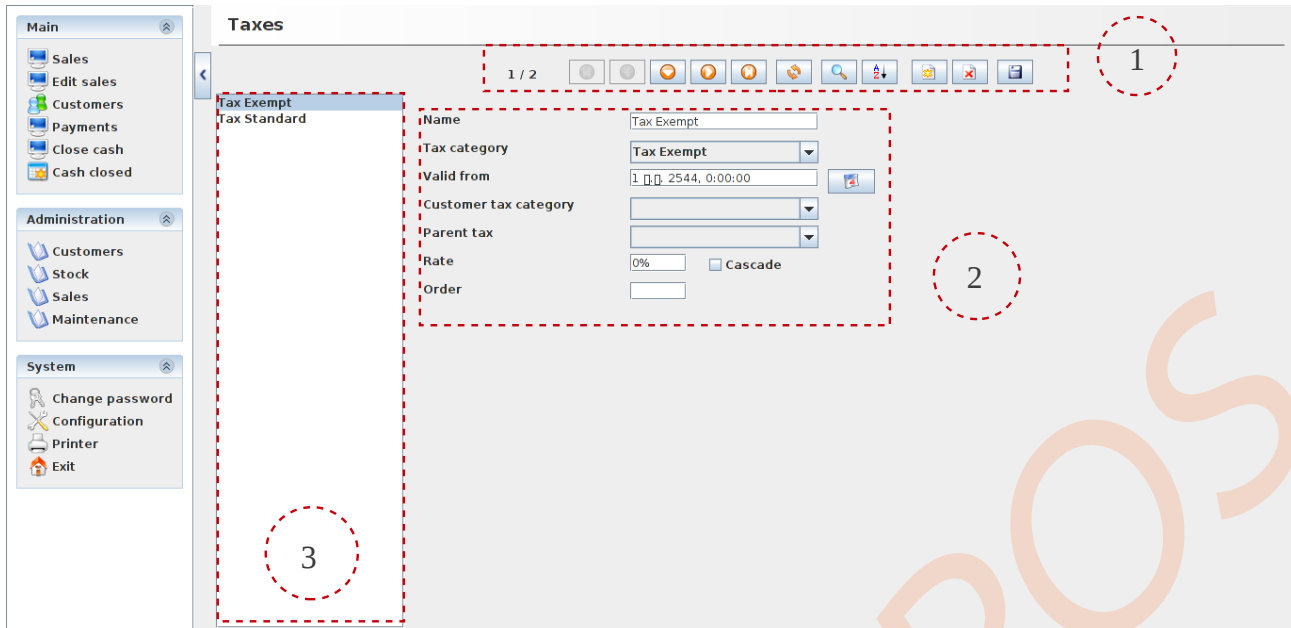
Main

Sales
Edit sales
Customers
Payments
Close cash
Cash closed

Administration

Customers
Stock
Sales
Maintenance

System

Change password
Configuration
Printer
Exit

Taxes

1 / 2

1

Tax Exempt
Tax Standard

Name Tax Exempt
Tax category Tax Exempt
Valid from 1 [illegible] 2544, 0:00:00
Customer tax category
Parent tax
Rate 0% Cascade
Order

2

3

POS